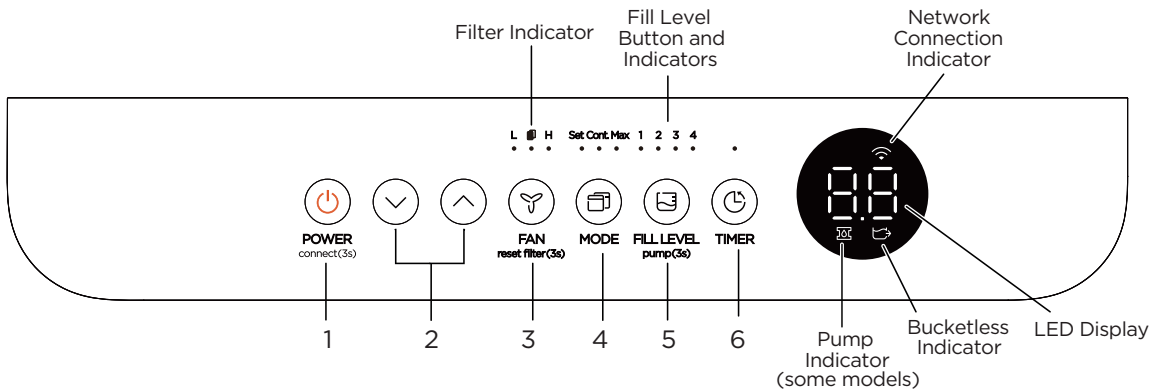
Filter Indicator

Fill Level Button and Indicators

Network Connection Indicator

L H

Set Cont. Max 1 2 3 4

POWER
connect(3s)

FAN
reset filter(3s)

MODE

FILL LEVEL
pump(3s)

TIMER

1 2 3 4 5 6

Pump Indicator (some models)

Bucketless Indicator

LED Display